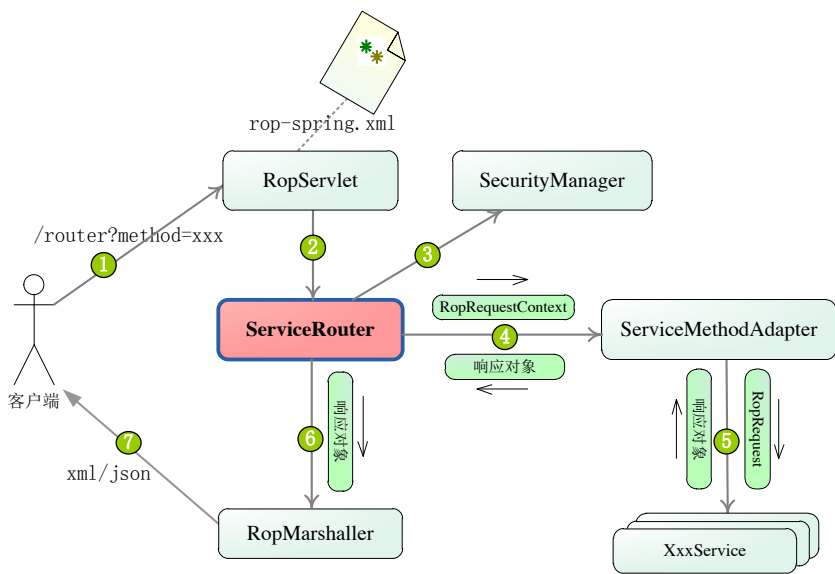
rop-spring.xml

RopServlet

SecurityManager

/router?method=xxx

1

2

3

RopRequestContext

ServiceRouter

4

ServiceMethodAdapter

响应对象

客户端

响应对象

6

7

xml/json

响应对象

5

RopRequest

RopMarshaller

XxxService